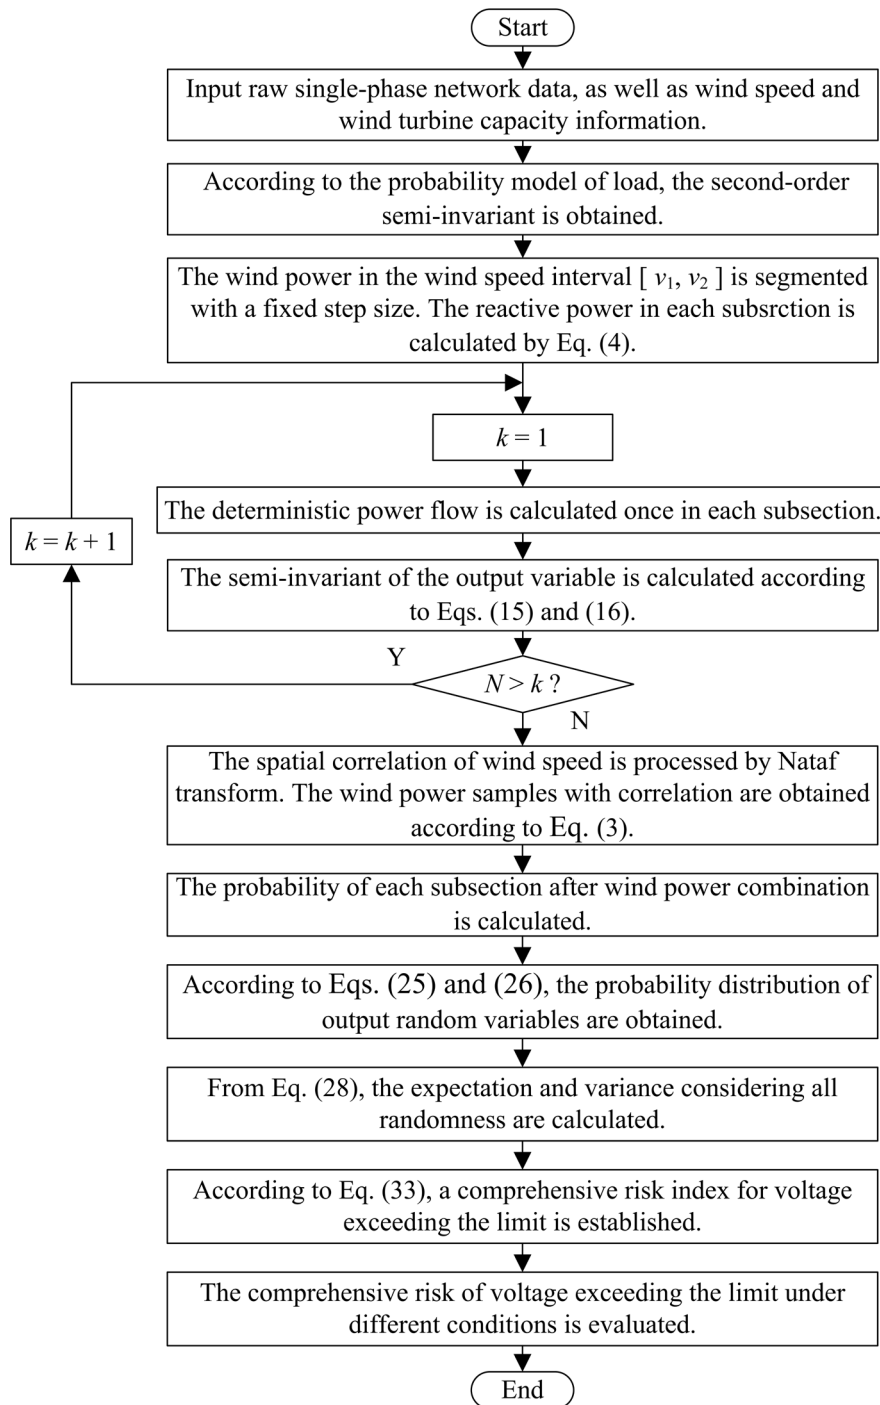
Start

Input raw single-phase network data, as well as wind speed and wind turbine capacity information.

According to the probability model of load, the second-order semi-invariant is obtained.

The wind power in the wind speed interval [ $v_1$, $v_2$ ] is segmented with a fixed step size. The reactive power in each subsrction is calculated by Eq. (4).

$k = 1$

The deterministic power flow is calculated once in each subsection.

$k = k + 1$

The semi-invariant of the output variable is calculated according to Eqs. (15) and (16).

Y

$N > k$ ?

N

The spatial correlation of wind speed is processed by Nataf transform. The wind power samples with correlation are obtained according to Eq. (3).

The probability of each subsection after wind power combination is calculated.

According to Eqs. (25) and (26), the probability distribution of output random variables are obtained.

From Eq. (28), the expectation and variance considering all randomness are calculated.

According to Eq. (33), a comprehensive risk index for voltage exceeding the limit is established.

The comprehensive risk of voltage exceeding the limit under different conditions is evaluated.

End